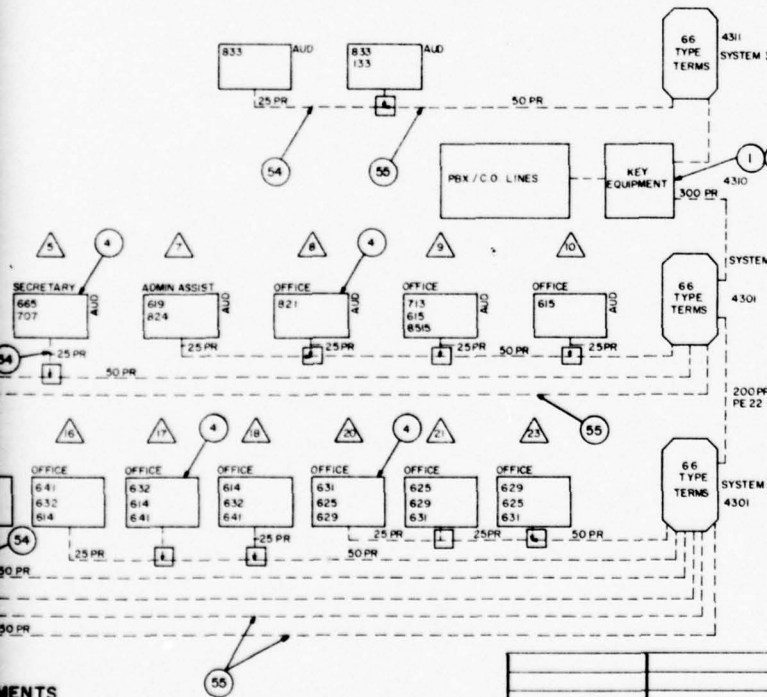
833 AUD

833
133 AUD

25 PR

50 PR

54

55

66
TYPE
TERMS

4311
SYSTEM

PBX / C.O. LINES

KEY
EQUIPMENT

1

4310

300 PR

5

4

7

8

4

9

10

SECRETARY
665
707
AUD

ADMIN ASSIST
619
824
AUD

OFFICE
821
AUD

OFFICE
713
615
8515
AUD

OFFICE
615
AUD

SYSTEM

66
TYPE
TERMS

4301

54

25 PR

25 PR

25 PR

25 PR

50 PR

25 PR

50 PR

200 PR
PE 22

55

16

17

4

18

20

4

21

23

OFFICE
641
632
614

OFFICE
632
614
641

OFFICE
614
632
641

OFFICE
631
625
629

OFFICE
625
629
631

OFFICE
629
625
631

66
TYPE
TERMS

SYSTEM
4301

54

25 PR

25 PR

25 PR

25 PR

50 PR

50 PR

50 PR

50 PR

55

MENTS